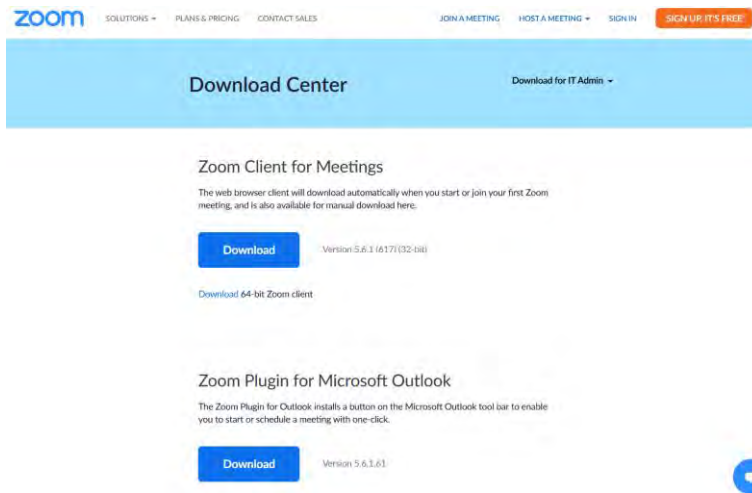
zoom SOLUTIONS ▾ PLANS & PRICING CONTACT SALES JOIN A MEETING HOST A MEETING ▾ SIGN IN SIGN UP, IT'S FREE

Download Center

Download for IT Admin ▾

Zoom Client for Meetings

The web browser client will download automatically when you start or join your first Zoom meeting, and is also available for manual download here.

Download

Version 5.6.1 (617) (32-bit)

Download 64-bit Zoom client

Zoom Plugin for Microsoft Outlook

The Zoom Plugin for Outlook installs a button on the Microsoft Outlook tool bar to enable you to start or schedule a meeting with one-click.

Download

Version 5.6.1.61